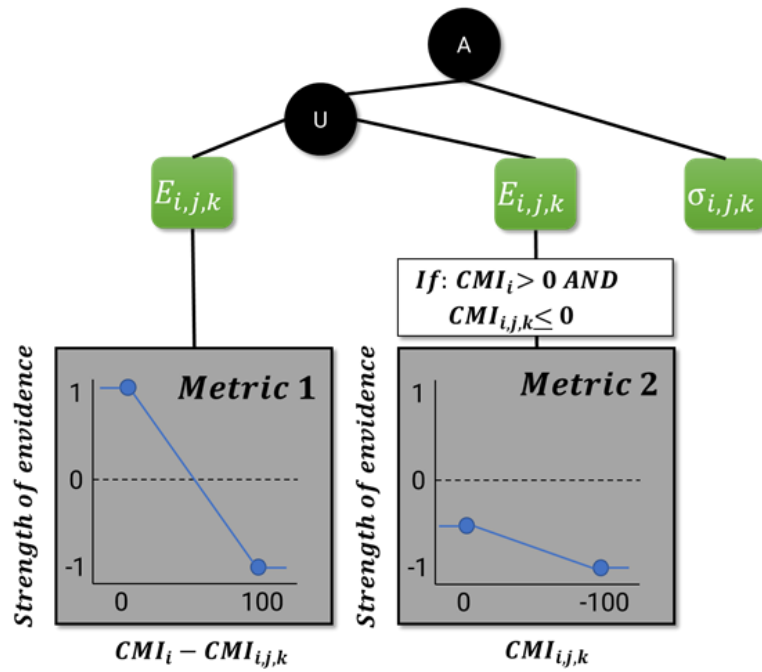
A

U

$E_{i,j,k}$

$E_{i,j,k}$

$\sigma_{i,j,k}$

$\boldsymbol{If}$: $\boldsymbol{CMI_i > 0}$ $\boldsymbol{AND}$ $\boldsymbol{CMI_{i,j,k} \leq 0}$

Metric 1

Strength of envidence

1

0

-1

0

100

$\boldsymbol{CMI_i - CMI_{i,j,k}}$

Metric 2

Strength of envidence

1

0

-1

0

-100

$\boldsymbol{CMI_{i,j,k}}$